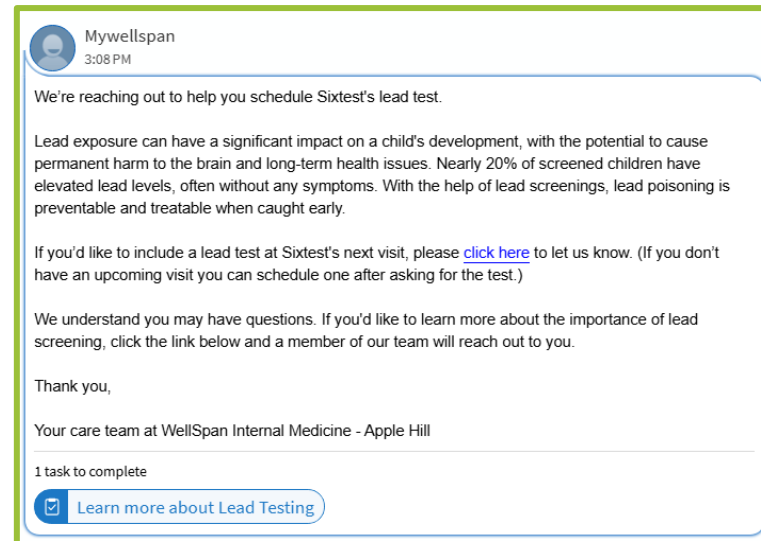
Mywellspan
3:08 PM

We're reaching out to help you schedule Sixtest's lead test.

Lead exposure can have a significant impact on a child's development, with the potential to cause permanent harm to the brain and long-term health issues. Nearly 20% of screened children have elevated lead levels, often without any symptoms. With the help of lead screenings, lead poisoning is preventable and treatable when caught early.

If you'd like to include a lead test at Sixtest's next visit, please click here to let us know. (If you don't have an upcoming visit you can schedule one after asking for the test.)

We understand you may have questions. If you'd like to learn more about the importance of lead screening, click the link below and a member of our team will reach out to you.

Thank you,

Your care team at WellSpan Internal Medicine - Apple Hill

1 task to complete

Learn more about Lead Testing